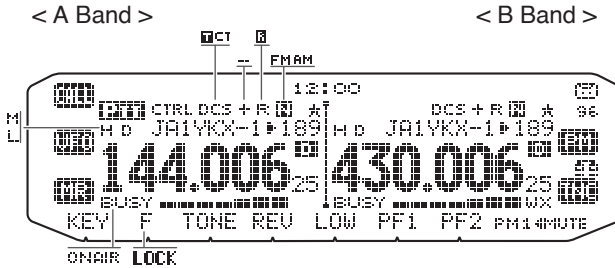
< A Band >

< B Band >

CT

R

--

FM AM

12:00

CTRL DCS + R

DCS + R

96

M

L

H D JA1YKX-1 189

H D JA1YKX-1 189

144.006 25

430.006 25

BUSY

BUSY

WX

KEY F TONE REV LOW PF1 PF2 PM1 MUTE

ONAIR LOCK